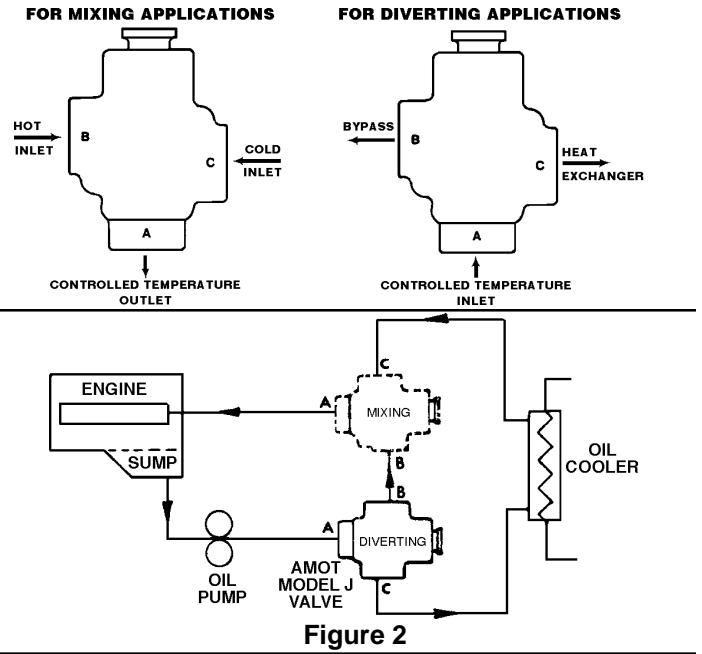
FOR MIXING APPLICATIONS

HOT INLET

B

C

COLD INLET

A

CONTROLLED TEMPERATURE OUTLET

FOR DIVERTING APPLICATIONS

BYPASS

B

C

HEAT EXCHANGER

A

CONTROLLED TEMPERATURE INLET

ENGINE

SUMP

C

A

MIXING

B

B

A

DIVERTING

C

OIL PUMP

AMOT MODEL J VALVE

OIL COOLER

Figure 2